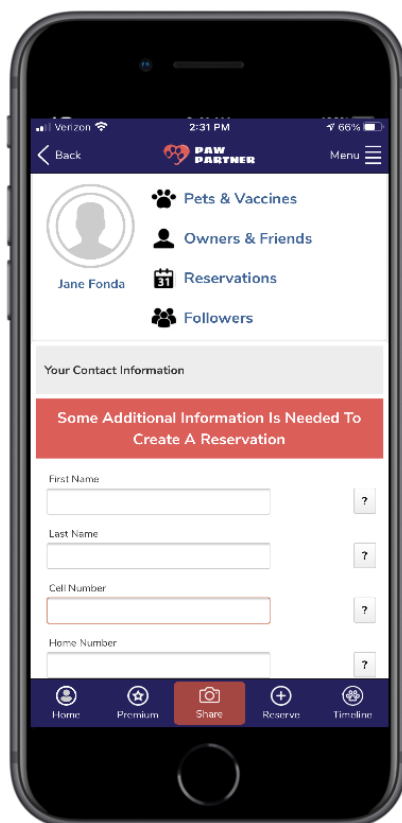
Verizon 2:31 PM 66%

Back PAW PARTNER Menu

Jane Fonda

Pets & Vaccines

Owners & Friends

31 Reservations

Followers

Your Contact Information

Some Additional Information Is Needed To Create A Reservation

First Name

?

Last Name

?

Cell Number

?

Home Number

?

Home Premium Share Reserve Timeline